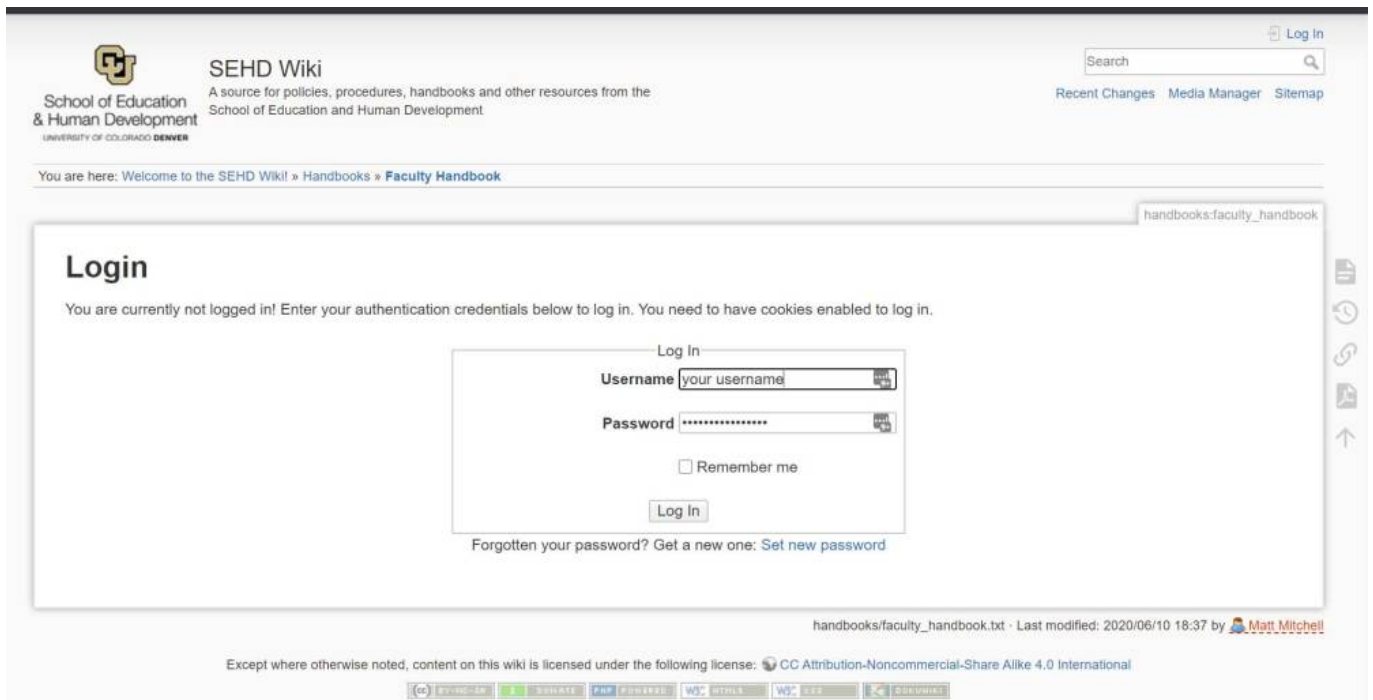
Log In

Search

Recent Changes Media Manager Sitemap

School of Education & Human Development
UNIVERSITY OF COLORADO DENVER

SEHD Wiki

A source for policies, procedures, handbooks and other resources from the School of Education and Human Development

You are here: Welcome to the SEHD Wiki! » Handbooks » Faculty Handbook

handbooks:faculty_handbook

Login

You are currently not logged in! Enter your authentication credentials below to log in. You need to have cookies enabled to log in.

Log In

Username your username

Password ••••••••••••••••

Remember me

Log In

Forgotten your password? Get a new one: Set new password

handbooks/faculty_handbook.txt · Last modified: 2020/06/10 18:37 by Matt Mitchell

Except where otherwise noted, content on this wiki is licensed under the following license: CC Attribution-Noncommercial-Share Alike 4.0 International

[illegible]